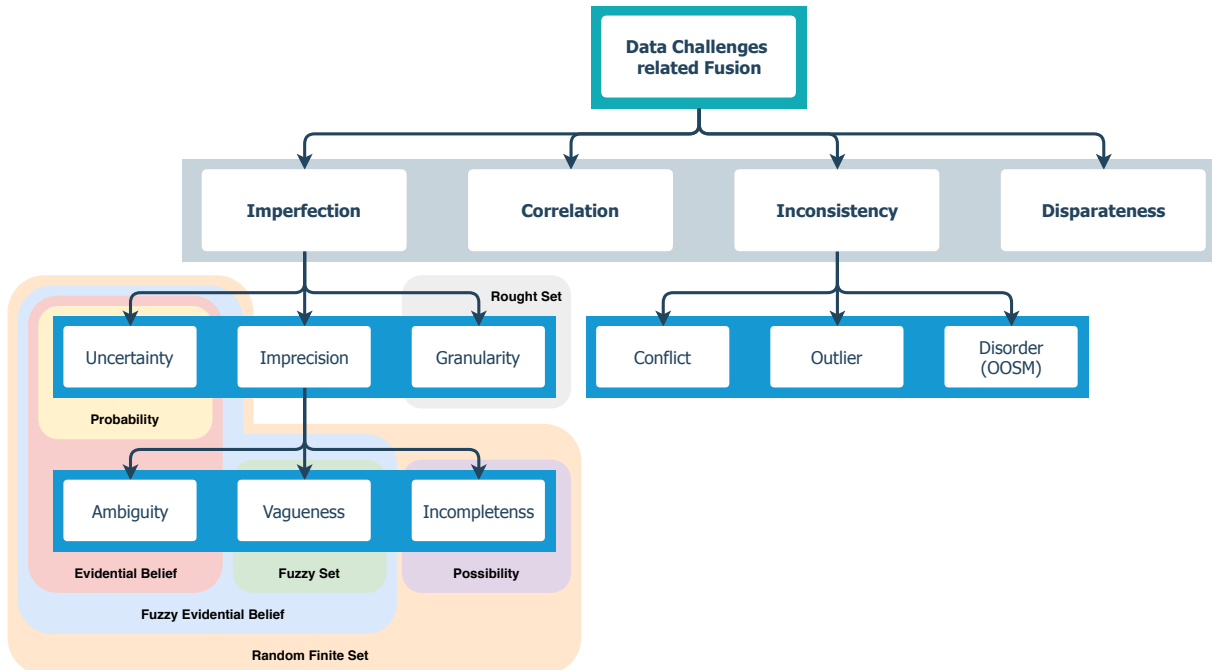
Data Challenges related Fusion

Imperfection

Correlation

Inconsistency

Disparateness

Rought Set

Uncertainty

Imprecision

Granularity

Conflict

Outlier

Disorder (OOSM)

Probability

Ambiguity

Vagueness

Incompletenss

Evidential Belief

Fuzzy Set

Possibility

Fuzzy Evidential Belief

Random Finite Set